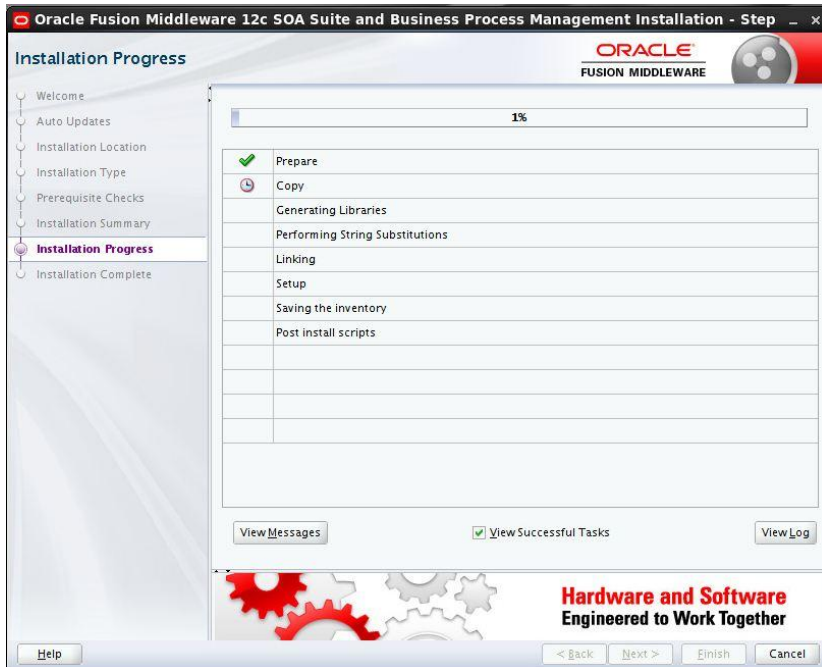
Oracle Fusion Middleware 12c SOA Suite and Business Process Management Installation - Step

Installation Progress

ORACLE
FUSION MIDDLEWARE

Welcome
Auto Updates
Installation Location
Installation Type
Prerequisite Checks
Installation Summary
Installation Progress
Installation Complete

1%

| | |
|---|---|
| ✔ | Prepare |
| ◷ | Copy |
| | Generating Libraries |
| | Performing String Substitutions |
| | Linking |
| | Setup |
| | Saving the inventory |
| | Post install scripts |

View Messages
View Successful Tasks
View Log

Hardware and Software
Engineered to Work Together

Help
< Back
Next >
Finish
Cancel